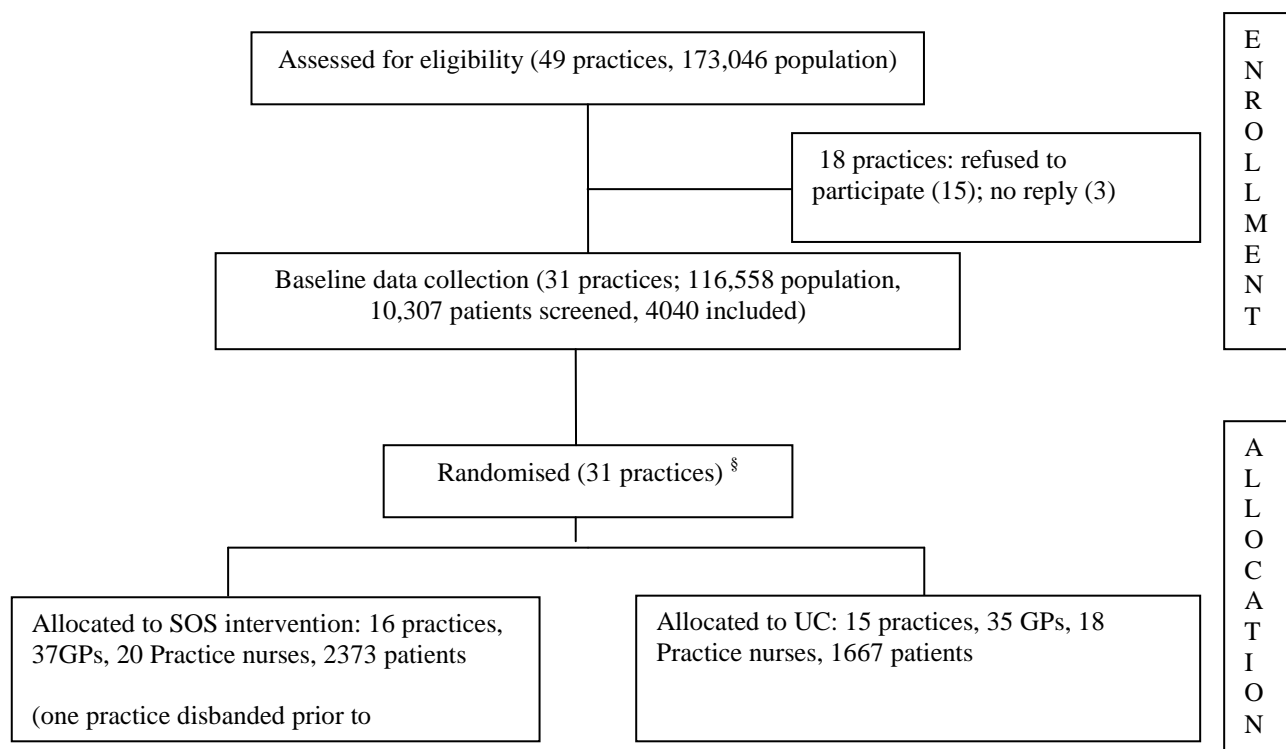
Assessed for eligibility (49 practices, 173,046 population)

18 practices: refused to participate (15); no reply (3)

ENROLLMENT

Baseline data collection (31 practices; 116,558 population, 10,307 patients screened, 4040 included)

Randomised (31 practices) $^{\S}$

ALLOCATION

Allocated to SOS intervention: 16 practices, 37GPs, 20 Practice nurses, 2373 patients

(one practice disbanded prior to

Allocated to UC: 15 practices, 35 GPs, 18 Practice nurses, 1667 patients